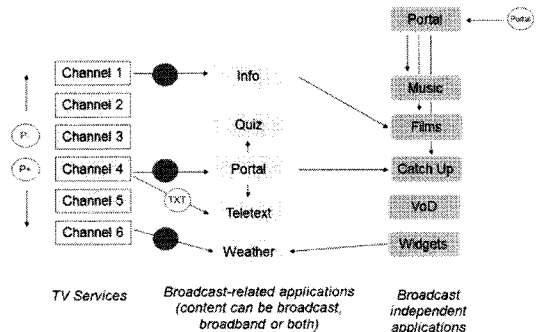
Portal

Portal

Channel 1

Info

Music

Channel 2

Films

P-

Channel 3

Quiz

P+

Channel 4

Portal

Catch Up

Channel 5

TXT

Teletext

VoD

Channel 6

Weather

Widgets

TV Services

Broadcast-related applications (content can be broadcast, broadband or both)

Broadcast independent applications